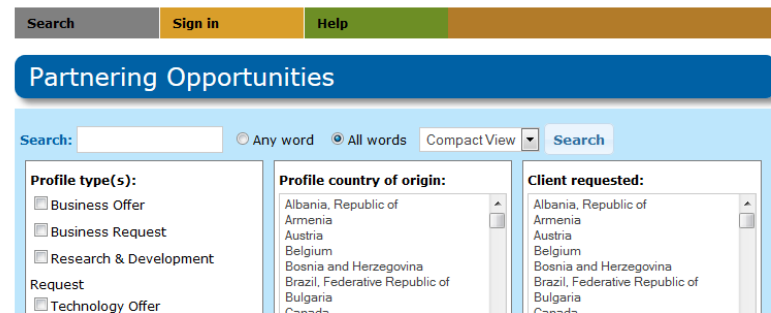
Search | Sign in | Help

Partnering Opportunities

Search: Any word All words Compact View Search

Profile type(s):
Business Offer
Business Request
Research & Development Request
Technology Offer

Profile country of origin:
Albania, Republic of
Armenia
Austria
Belgium
Bosnia and Herzegovina
Brazil, Federative Republic of
Bulgaria
Canada

Client requested:
Albania, Republic of
Armenia
Austria
Belgium
Bosnia and Herzegovina
Brazil, Federative Republic of
Bulgaria
Canada